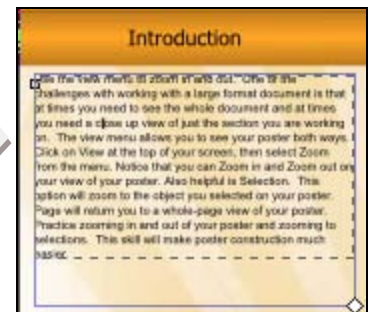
Introduction

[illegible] challenges with working with a large format document is that at times you need to see the whole document and at times you need a close up view of just the section you are working on. The view menu allows you to see your poster both ways. Click on View at the top of your screen, then select Zoom from the menu. Notice that you can Zoom in and Zoom out on your view of your poster. Also helpful is Selection. This option will zoom to the object you selected on your poster. Page will return you to a whole-page view of your poster. Practice zooming in and out of your poster and zooming to selections. This skill will make poster construction much easier.